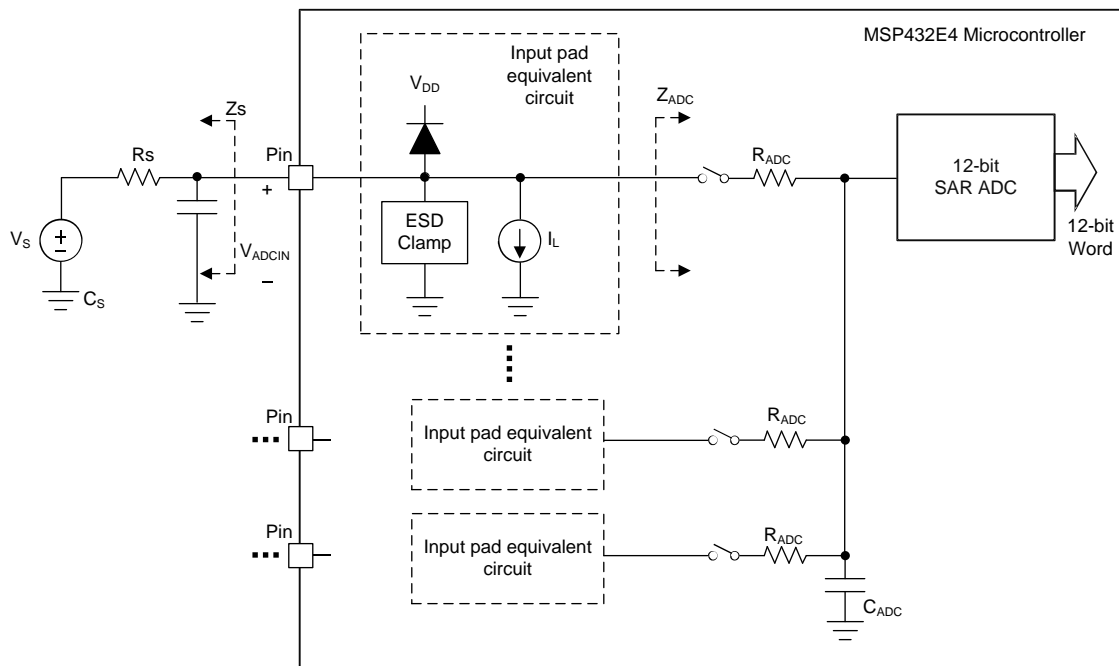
MSP432E4 Microcontroller

Input pad equivalent circuit

$V_{DD}$

$Z_S$

$Z_{ADC}$

Rs

Pin

+

$R_{ADC}$

12-bit SAR ADC

12-bit Word

$V_S$

ESD Clamp

$I_L$

$V_{ADCIN}$

–

$C_S$

Pin

Input pad equivalent circuit

$R_{ADC}$

Pin

Input pad equivalent circuit

$R_{ADC}$

$C_{ADC}$